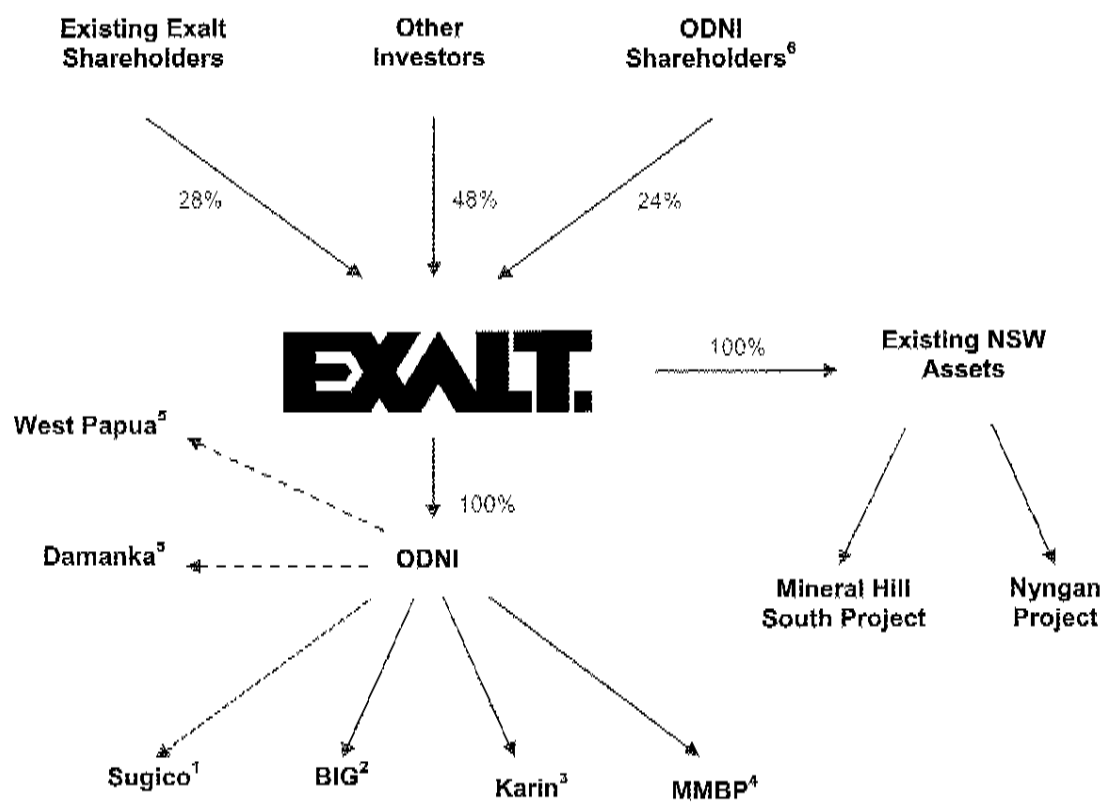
Existing Exalt Shareholders

Other Investors

ODNI Shareholders$^6$

28%

48%

24%

EXALT.

100%

Existing NSW Assets

West Papua$^5$

100%

Damanka$^5$

ODNI

Mineral Hill South Project

Nyngan Project

Sugico$^1$

BIG$^2$

Karin$^3$

MMBP$^4$